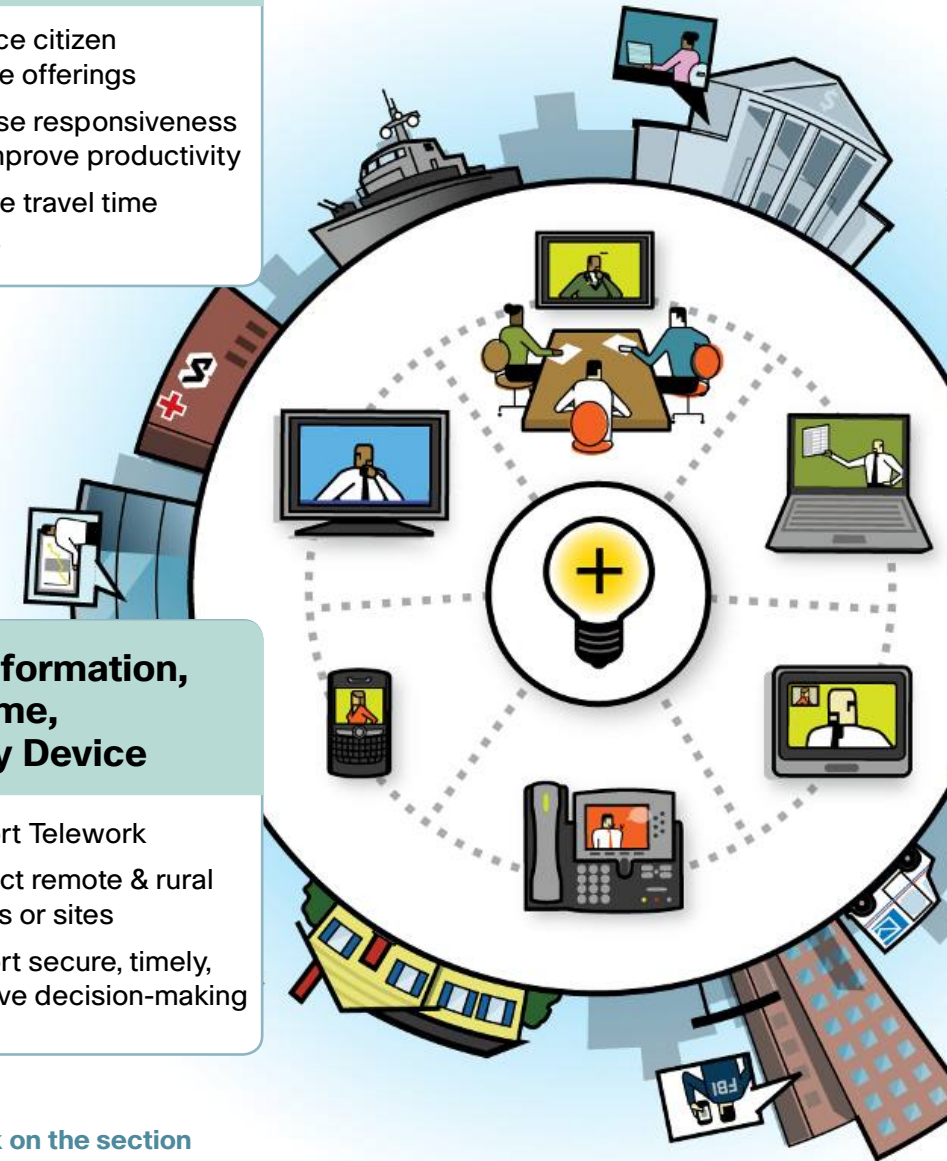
ce citizen
e offerings

se responsiveness
nprove productivity

e travel time

formation,
me,
y Device

rt Telework

ct remote & rural
s or sites

rt secure, timely,
ve decision-making

FBI

k on the section